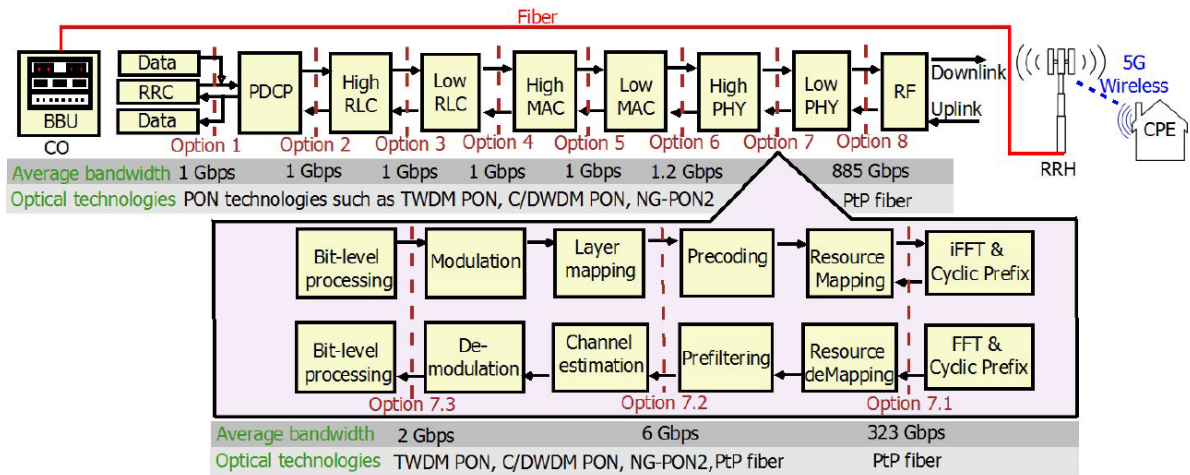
Fiber

BBU
CO

Data
RRC
Data

PDCP

High RLC

Low RLC

High MAC

Low MAC

High PHY

Low PHY

RF

Downlink
Uplink

RRH

5G Wireless

CPE

Option 1 Option 2 Option 3 Option 4 Option 5 Option 6 Option 7 Option 8

| Average bandwidth | 1 Gbps | 1 Gbps | 1 Gbps | 1 Gbps | 1 Gbps | 1.2 Gbps | 885 Gbps |
|---|---|---|---|---|---|---|---|
| Optical technologies | PON technologies such as TWDM PON, C/DWDM PON, NG-PON2 | | | | | | PtP fiber |

Bit-level processing
Modulation
Layer mapping
Precoding
Resource Mapping
iFFT & Cyclic Prefix

Bit-level processing
De-modulation
Channel estimation
Prefiltering
Resource deMapping
FFT & Cyclic Prefix

Option 7.3 Option 7.2 Option 7.1

| Average bandwidth | 2 Gbps | 6 Gbps | 323 Gbps |
|---|---|---|---|
| Optical technologies | TWDM PON, C/DWDM PON, NG-PON2, PtP fiber | | PtP fiber |